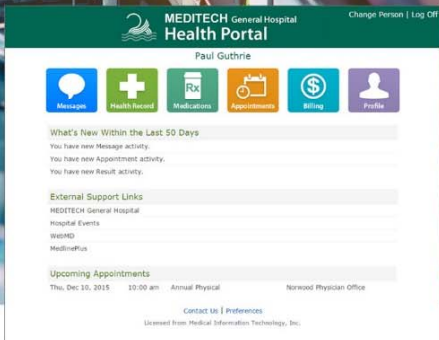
MEDITECH General Hospital
Health Portal

Change Person | Log Off

Paul Guthrie

Messages
Health Record
Rx
Medications
Appointments
$
Billing
Profile

What's New Within the Last 50 Days

You have new Message activity.
You have new Appointment activity.
You have new Result activity.

External Support Links

MEDITECH General Hospital
Hospital Events
WebMD
MedlinePlus

Upcoming Appointments

| Thu, Dec 10, 2015 | 10:00 am | Annual Physical | Norwood Physician Office |
|---|---|---|---|

Contact Us | Preferences

Licensed from Medical Information Technology, Inc.